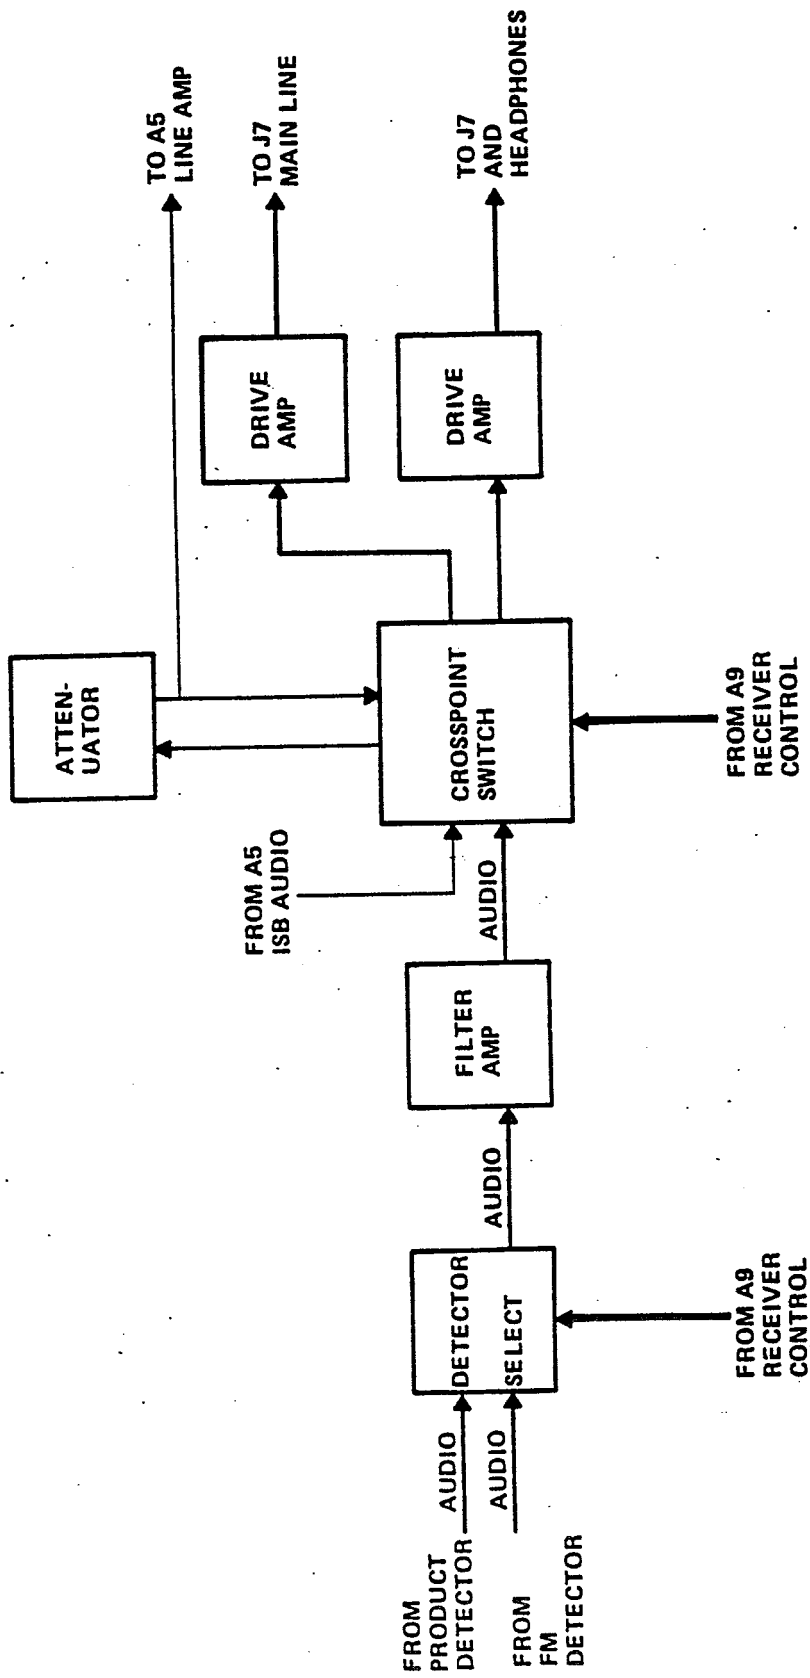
FROM PRODUCT DETECTOR
AUDIO
FROM FM DETECTOR
AUDIO
DETECTOR SELECT
FROM A9 RECEIVER CONTROL
AUDIO
FILTER AMP
AUDIO
FROM A5 ISB AUDIO
CROSSPOINT SWITCH
FROM A9 RECEIVER CONTROL
ATTEN-UATOR
TO A5 LINE AMP
DRIVE AMP
TO J7 MAIN LINE
DRIVE AMP
TO J7 AND HEADPHONES